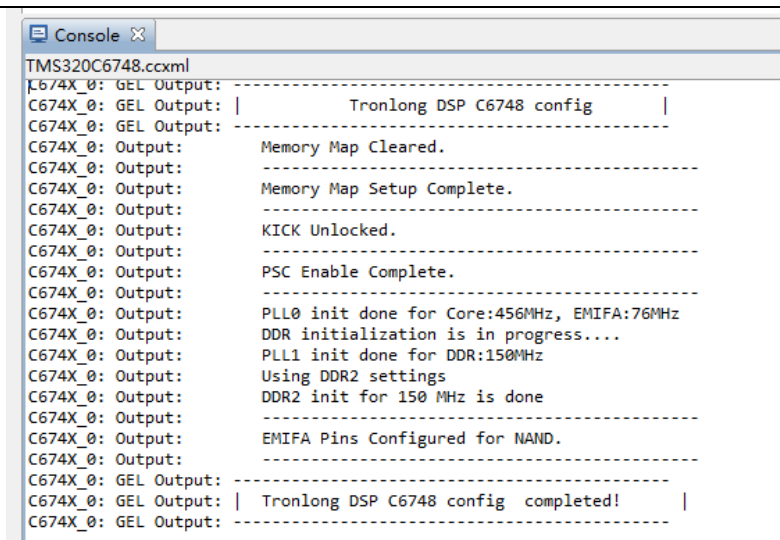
Console ☒
TMS320C6748.ccxml
C674X_0: GEL Output: ---------------------------------------------
C674X_0: GEL Output: |          Tronlong DSP C6748 config          |
C674X_0: GEL Output: ---------------------------------------------
C674X_0: Output:        Memory Map Cleared.
C674X_0: Output:        ---------------------------------------------
C674X_0: Output:        Memory Map Setup Complete.
C674X_0: Output:        ---------------------------------------------
C674X_0: Output:        KICK Unlocked.
C674X_0: Output:        ---------------------------------------------
C674X_0: Output:        PSC Enable Complete.
C674X_0: Output:        ---------------------------------------------
C674X_0: Output:        PLL0 init done for Core:456MHz, EMIFA:76MHz
C674X_0: Output:        DDR initialization is in progress....
C674X_0: Output:        PLL1 init done for DDR:150MHz
C674X_0: Output:        Using DDR2 settings
C674X_0: Output:        DDR2 init for 150 MHz is done
C674X_0: Output:        ---------------------------------------------
C674X_0: Output:        EMIFA Pins Configured for NAND.
C674X_0: Output:        ---------------------------------------------
C674X_0: GEL Output: ---------------------------------------------
C674X_0: GEL Output: |  Tronlong DSP C6748 config  completed!      |
C674X_0: GEL Output: ---------------------------------------------